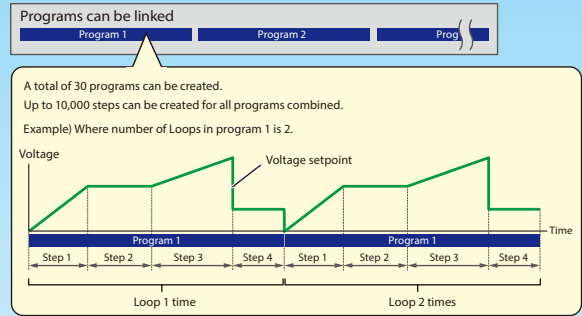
Programs can be linked

Program 1

Program 2

Prog

A total of 30 programs can be created.

Up to 10,000 steps can be created for all programs combined.

Example) Where number of Loops in program 1 is 2.

Voltage

Voltage setpoint

Time

Program 1

Program 1

Step 1

Step 2

Step 3

Step 4

Step 1

Step 2

Step 3

Step 4

Loop 1 time

Loop 2 times